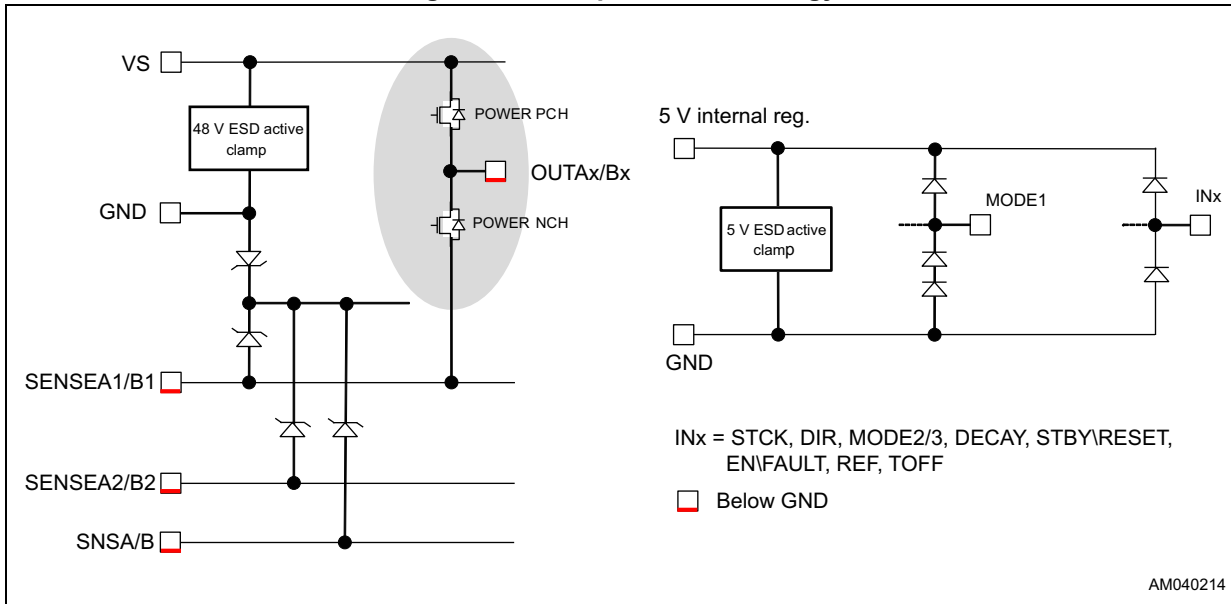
VS

48 V ESD active clamp

GND

POWER PCH

OUTAx/Bx

POWER NCH

SENSEA1/B1

SENSEA2/B2

SNSA/B

5 V internal reg.

5 V ESD active clamp

MODE1

INx

GND

INx = STCK, DIR, MODE2/3, DECAY, STBY\RESET, EN\FAULT, REF, TOFF

Below GND

AM040214